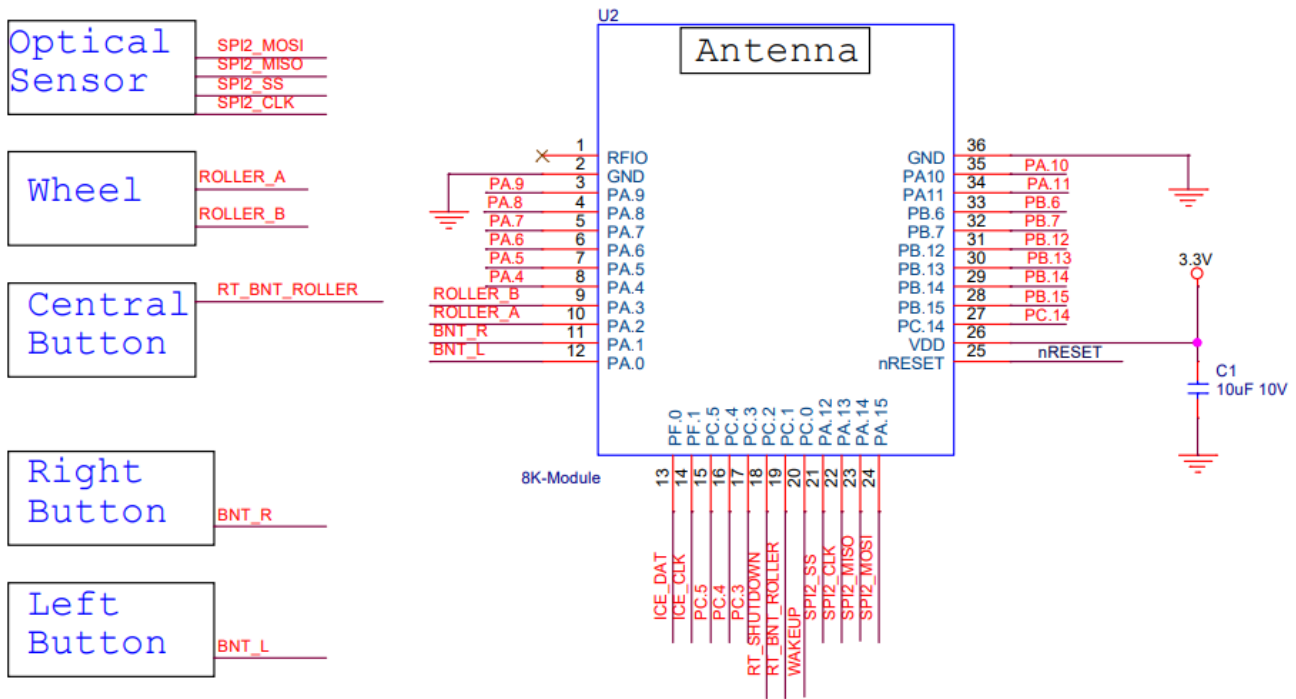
Optical Sensor
SPI2_MOSI
SPI2_MISO
SPI2_SS
SPI2_CLK

Wheel
ROLLER_A
ROLLER_B

Central Button
RT_BNT_ROLLER

Right Button
BNT_R

Left Button
BNT_L

U2
Antenna

1 RFIO
2 GND
3 PA.9 PA.9
4 PA.8 PA.8
5 PA.7 PA.7
6 PA.6 PA.6
7 PA.5 PA.5
8 PA.4 PA.4
9 ROLLER_B PA.3
10 ROLLER_A PA.2
11 BNT_R PA.1
12 BNT_L PA.0

36 GND
35 PA10 PA.10
34 PA11 PA.11
33 PB.6 PB.6
32 PB.7 PB.7
31 PB.12 PB.12
30 PB.13 PB.13
29 PB.14 PB.14
28 PB.15 PB.15
27 PC.14 PC.14
26 VDD
25 nRESET nRESET

3.3V
C1
10uF 10V

PF.0 PF.1 PC.5 PC.4 PC.3 PC.2 PC.1 PC.0 PA.12 PA.13 PA.14 PA.15
13 14 15 16 17 18 19 20 21 22 23 24

8K-Module

ICE_DAT
ICE_CLK
PC.5
PC.4
PC.3
RT_SHUTDOWN
RT_BNT_ROLLER
WAKEUP
SPI2_SS
SPI2_CLK
SPI2_MISO
SPI2_MOSI